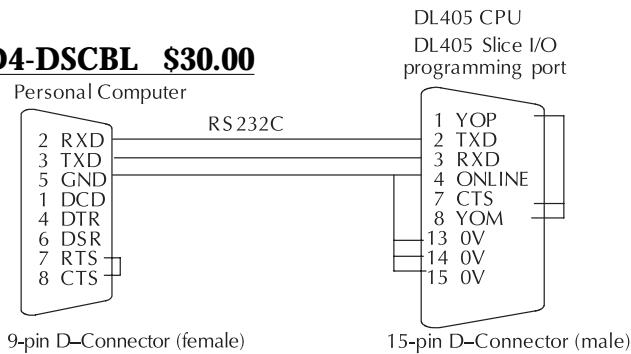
D4-DSCBL $30.00

Personal Computer

2 RXD
3 TXD
5 GND
1 DCD
4 DTR
6 DSR
7 RTS
8 CTS

RS232C

DL405 CPU
DL405 Slice I/O
programming port

1 YOP
2 TXD
3 RXD
4 ONLINE
7 CTS
8 YOM
13 0V
14 0V
15 0V

9-pin D–Connector (female)

15-pin D–Connector (male)